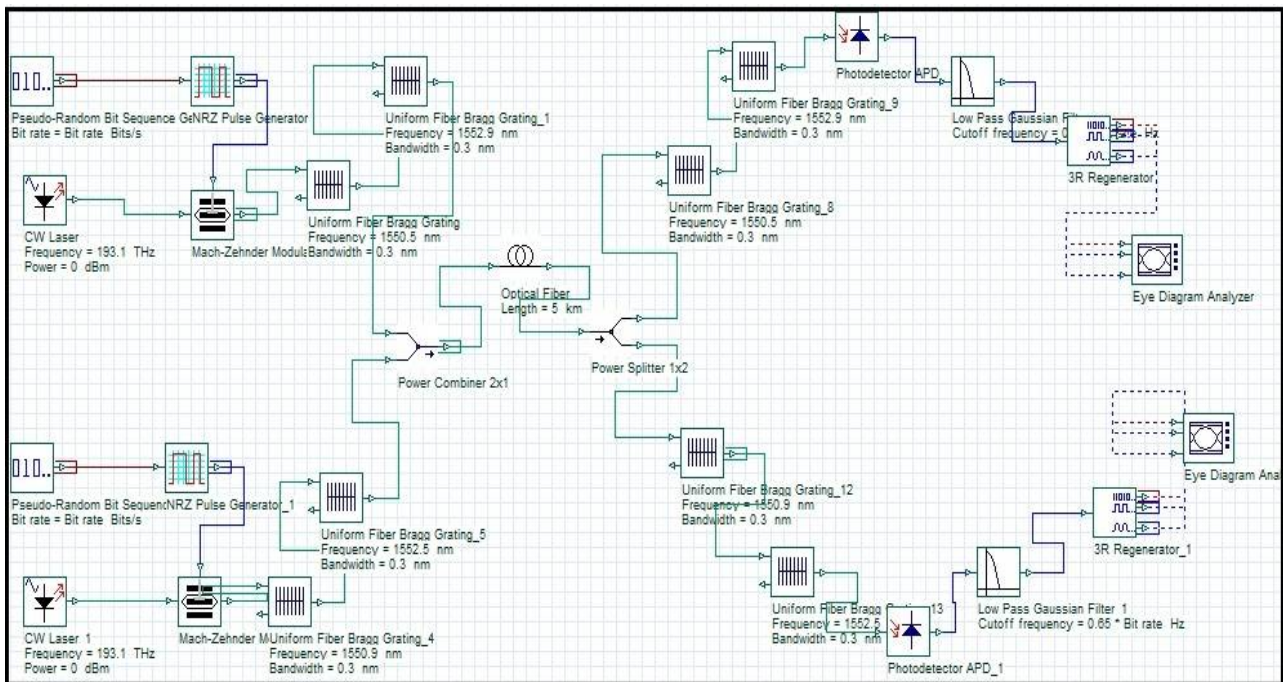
010..

Pseudo-Random Bit Sequence GeNRZ Pulse Generator
Bit rate = Bit rate Bits/s

Uniform Fiber Bragg Grating_1
Frequency = 1552.9 nm
Bandwidth = 0.3 nm

CW Laser
Frequency = 193.1 THz
Power = 0 dBm

Mach-Zehnder Modula

Uniform Fiber Bragg Grating
Frequency = 1550.5 nm
Bandwidth = 0.3 nm

Optical Fiber
Length = 5 km

Power Combiner 2x1

Power Splitter 1x2

Photodetector APD

Uniform Fiber Bragg Grating_9
Frequency = 1552.9 nm
Bandwidth = 0.3 nm

Low Pass Gaussian Fil
Cutoff frequency = 0 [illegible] Hz

3R Regenerator

Uniform Fiber Bragg Grating_8
Frequency = 1550.5 nm
Bandwidth = 0.3 nm

Eye Diagram Analyzer

010..

Pseudo-Random Bit SequencNRZ Pulse Generator_1
Bit rate = Bit rate Bits/s

Uniform Fiber Bragg Grating_5
Frequency = 1552.5 nm
Bandwidth = 0.3 nm

CW Laser_1
Frequency = 193.1 THz
Power = 0 dBm

Mach-Zehnder MUniform Fiber Bragg Grating_4
Frequency = 1550.9 nm
Bandwidth = 0.3 nm

Uniform Fiber Bragg Grating_12
Frequency = 1550.9 nm
Bandwidth = 0.3 nm

Eye Diagram Ana

3R Regenerator_1

Uniform Fiber Bragg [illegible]_13
Frequency = 1552.5
Bandwidth = 0.3 nm

Low Pass Gaussian Filter_1
Cutoff frequency = 0.65 * Bit rate Hz

Photodetector APD_1